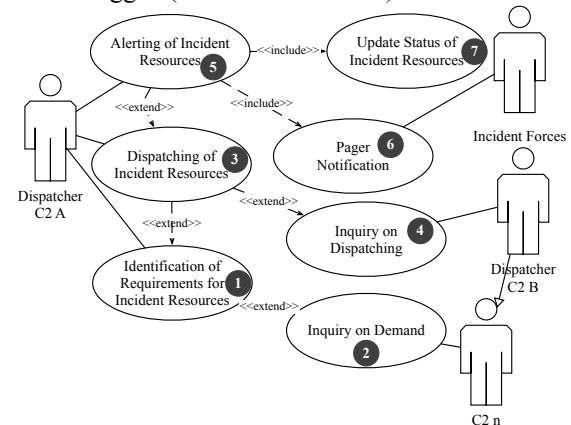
Alerting of Incident Resources 5
<<include>>
Update Status of Incident Resources 7
<<extend>>
<<include>>
Pager Notification 6
Incident Forces
Dispatching of Incident Resources 3
Dispatcher C2 A
<<extend>>
<<extend>>
Inquiry on Dispatching 4
Dispatcher C2 B
Identification of Requirements for Incident Resources 1
<<extend>>
Inquiry on Demand 2
C2 n